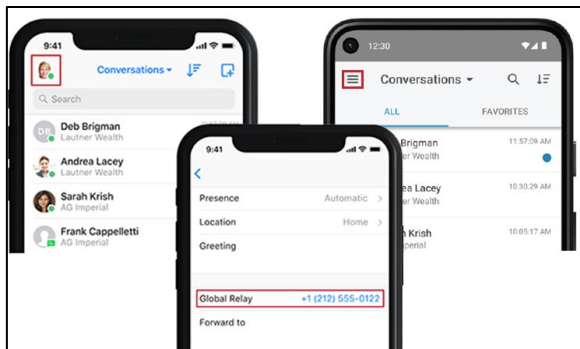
9:41
Conversations
Search
DB Deb Brigman
Lautner Wealth
Andrea Lacey
Lautner Wealth
Sarah Krish
AG Imperial
Frank Cappelletti
AG Imperial

12:30
Conversations
ALL
FAVORITES
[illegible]er Wealth
11:57:09 AM
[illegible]ea Lacey
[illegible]er Wealth
10:30:29 AM
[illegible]h Krish
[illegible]mperial
10:05:17 AM

9:41
Presence
Automatic
Location
Home
Greeting
Global Relay
+1 (212) 555-0122
Forward to